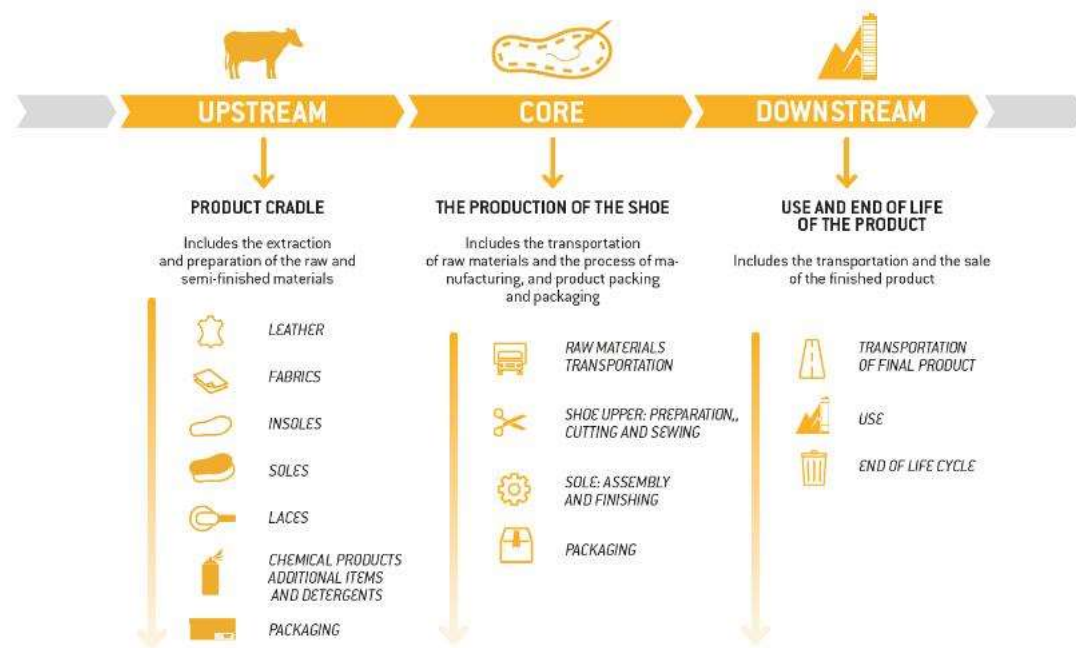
UPSTREAM

CORE

DOWNSTREAM

PRODUCT CRADLE

Includes the extraction and preparation of the raw and semi-finished materials

LEATHER

FABRICS

INSOLES

SOLES

LACES

CHEMICAL PRODUCTS ADDITIONAL ITEMS AND DETERGENTS

PACKAGING

THE PRODUCTION OF THE SHOE

Includes the transportation of raw materials and the process of manufacturing, and product packing and packaging

RAW MATERIALS TRANSPORTATION

SHOE UPPER: PREPARATION,, CUTTING AND SEWING

SOLE: ASSEMBLY AND FINISHING

PACKAGING

USE AND END OF LIFE OF THE PRODUCT

Includes the transportation and the sale of the finished product

TRANSPORTATION OF FINAL PRODUCT

USE

END OF LIFE CYCLE